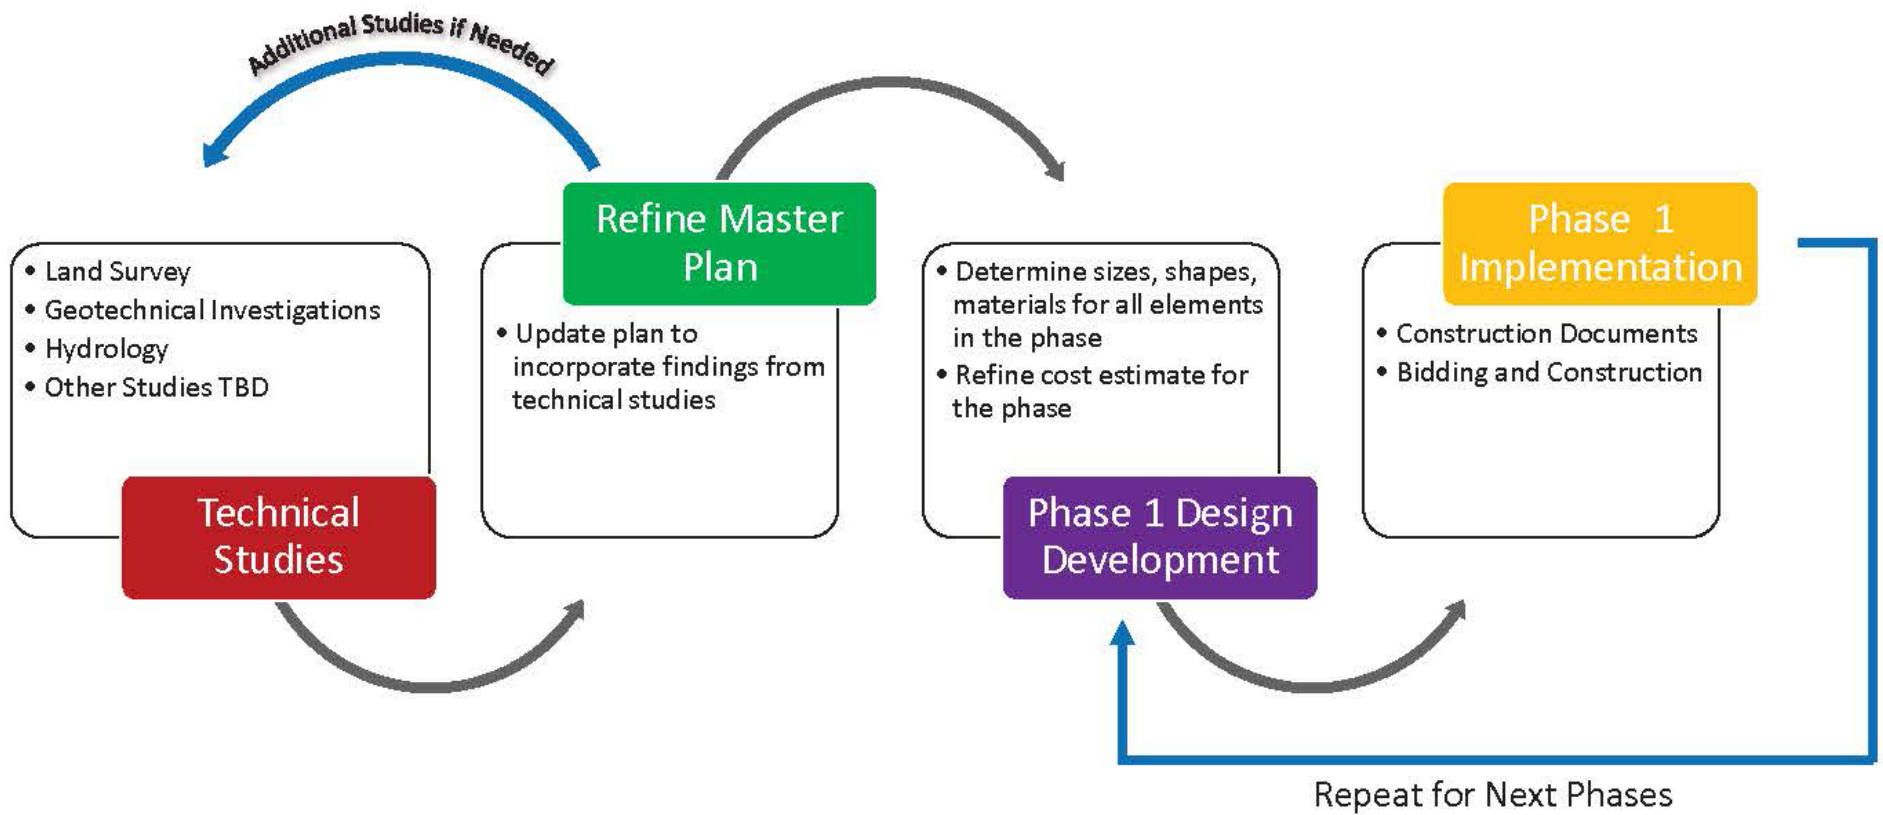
Additional Studies if Needed

Technical Studies

• Land Survey
• Geotechnical Investigations
• Hydrology
• Other Studies TBD

Refine Master Plan

• Update plan to incorporate findings from technical studies

Phase 1 Design Development

• Determine sizes, shapes, materials for all elements in the phase
• Refine cost estimate for the phase

Phase 1 Implementation

• Construction Documents
• Bidding and Construction

Repeat for Next Phases